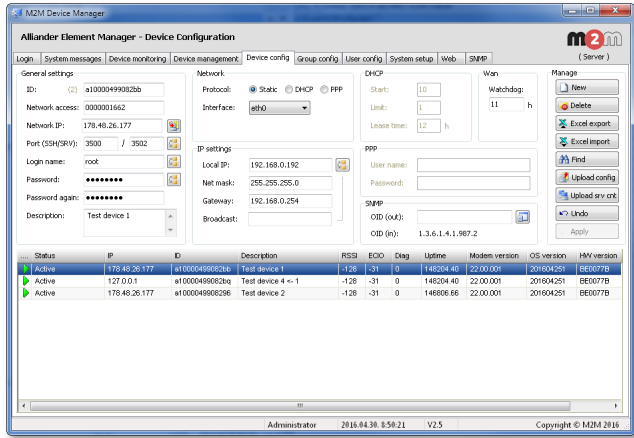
M2M Device Manager

Alliander Element Manager - Device Configuration

m2m
( Server )

Login | System messages | Device monitoring | Device management | Device config | Group config | User config | System setup | Web | SNMP

General settings

ID: (2) a10000499082bb

Network access: 0000001662

Network IP: 178.48.26.177

Port (SSH/SRV): 3500 / 3502

Login name: root

Password: ●●●●●●●●

Password again: ●●●●●●●●

Description: Test device 1

Network

Protocol: Static DHCP PPP

Interface: eth0

IP settings

Local IP: 192.168.0.192

Net mask: 255.255.255.0

Gateway: 192.168.0.254

Broadcast:

DHCP

Start: 10

Limit: 1

Lease time: 12 h

Wan

Watchdog: 11 h

PPP

User name:

Password:

SNMP

OID (out):

OID (in): 1.3.6.1.4.1.987.2

Manage

New

Delete

Excel export

Excel import

Find

Upload config

Upload srv cnt

Undo

Apply

| ... | Status | IP | ID | Description | RSSI | ECIO | Diag | Uptime | Modem version | OS version | HW version |
|---|---|---|---|---|---|---|---|---|---|---|---|
| | Active | 178.48.26.177 | a10000499082bb | Test device 1 | -128 | -31 | 0 | 148204.40 | 22.00.001 | 201604251 | BE0077B |
| | Active | 127.0.0.1 | a10000499082bq | Test device 4 <- 1 | -128 | -31 | 0 | 148204.40 | 22.00.001 | 201604251 | BE0077B |
| | Active | 178.48.26.177 | a10000499086296 | Test device 2 | -128 | -31 | 0 | 146806.66 | 22.00.001 | 201604251 | BE0077B |

Administrator | 2016.04.30. 8:50:21 | V2.5 | Copyright © M2M 2016